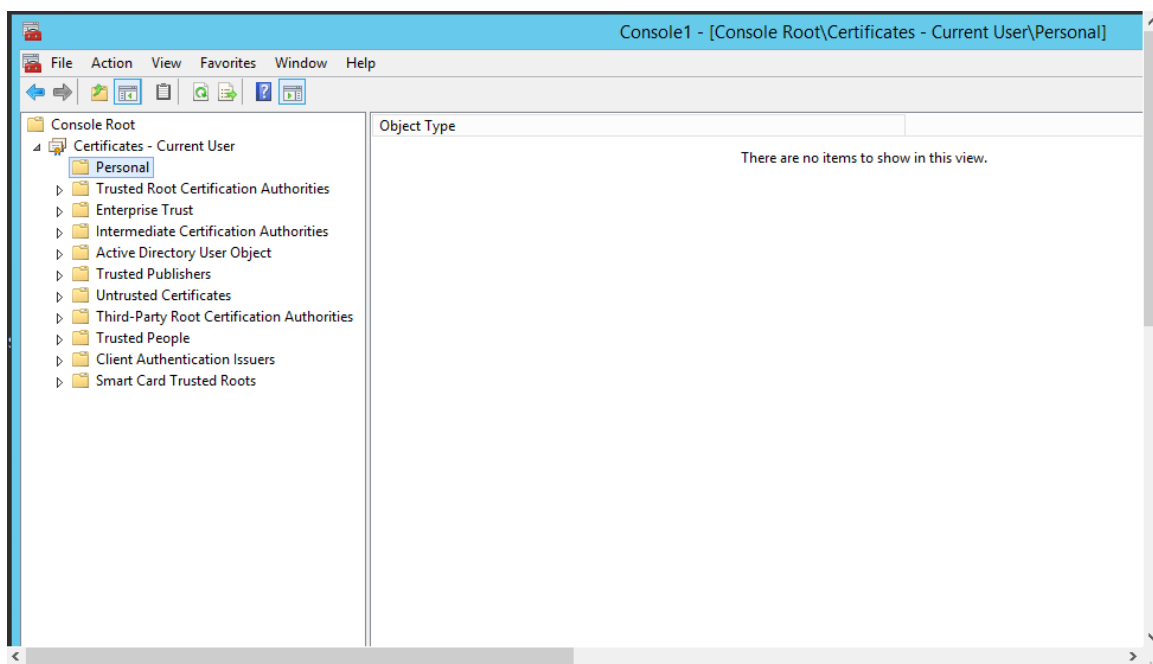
Console1 - [Console Root\Certificates - Current User\Personal]

File Action View Favorites Window Help

Console Root
Certificates - Current User
Personal
Trusted Root Certification Authorities
Enterprise Trust
Intermediate Certification Authorities
Active Directory User Object
Trusted Publishers
Untrusted Certificates
Third-Party Root Certification Authorities
Trusted People
Client Authentication Issuers
Smart Card Trusted Roots

Object Type

There are no items to show in this view.